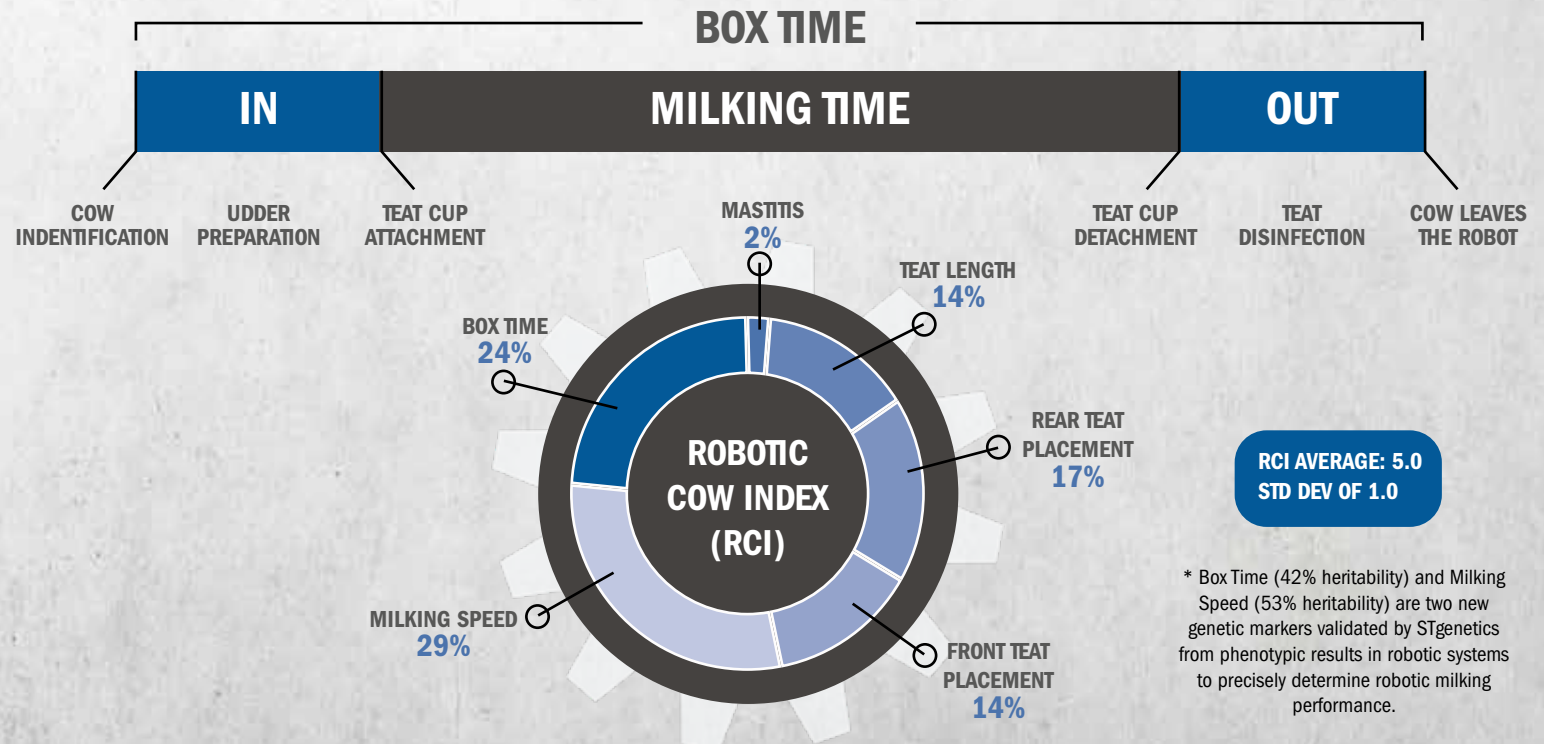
BOX TIME

IN

MILKING TIME

OUT

COW INDENTIFICATION

UDDER PREPARATION

TEAT CUP ATTACHMENT

TEAT CUP DETACHMENT

TEAT DISINFECTION

COW LEAVES THE ROBOT

MASTITIS 2%

TEAT LENGTH 14%

BOX TIME 24%

REAR TEAT PLACEMENT 17%

ROBOTIC COW INDEX (RCI)

MILKING SPEED 29%

FRONT TEAT PLACEMENT 14%

RCI AVERAGE: 5.0
STD DEV OF 1.0

* Box Time (42% heritability) and Milking Speed (53% heritability) are two new genetic markers validated by STgenetics from phenotypic results in robotic systems to precisely determine robotic milking performance.